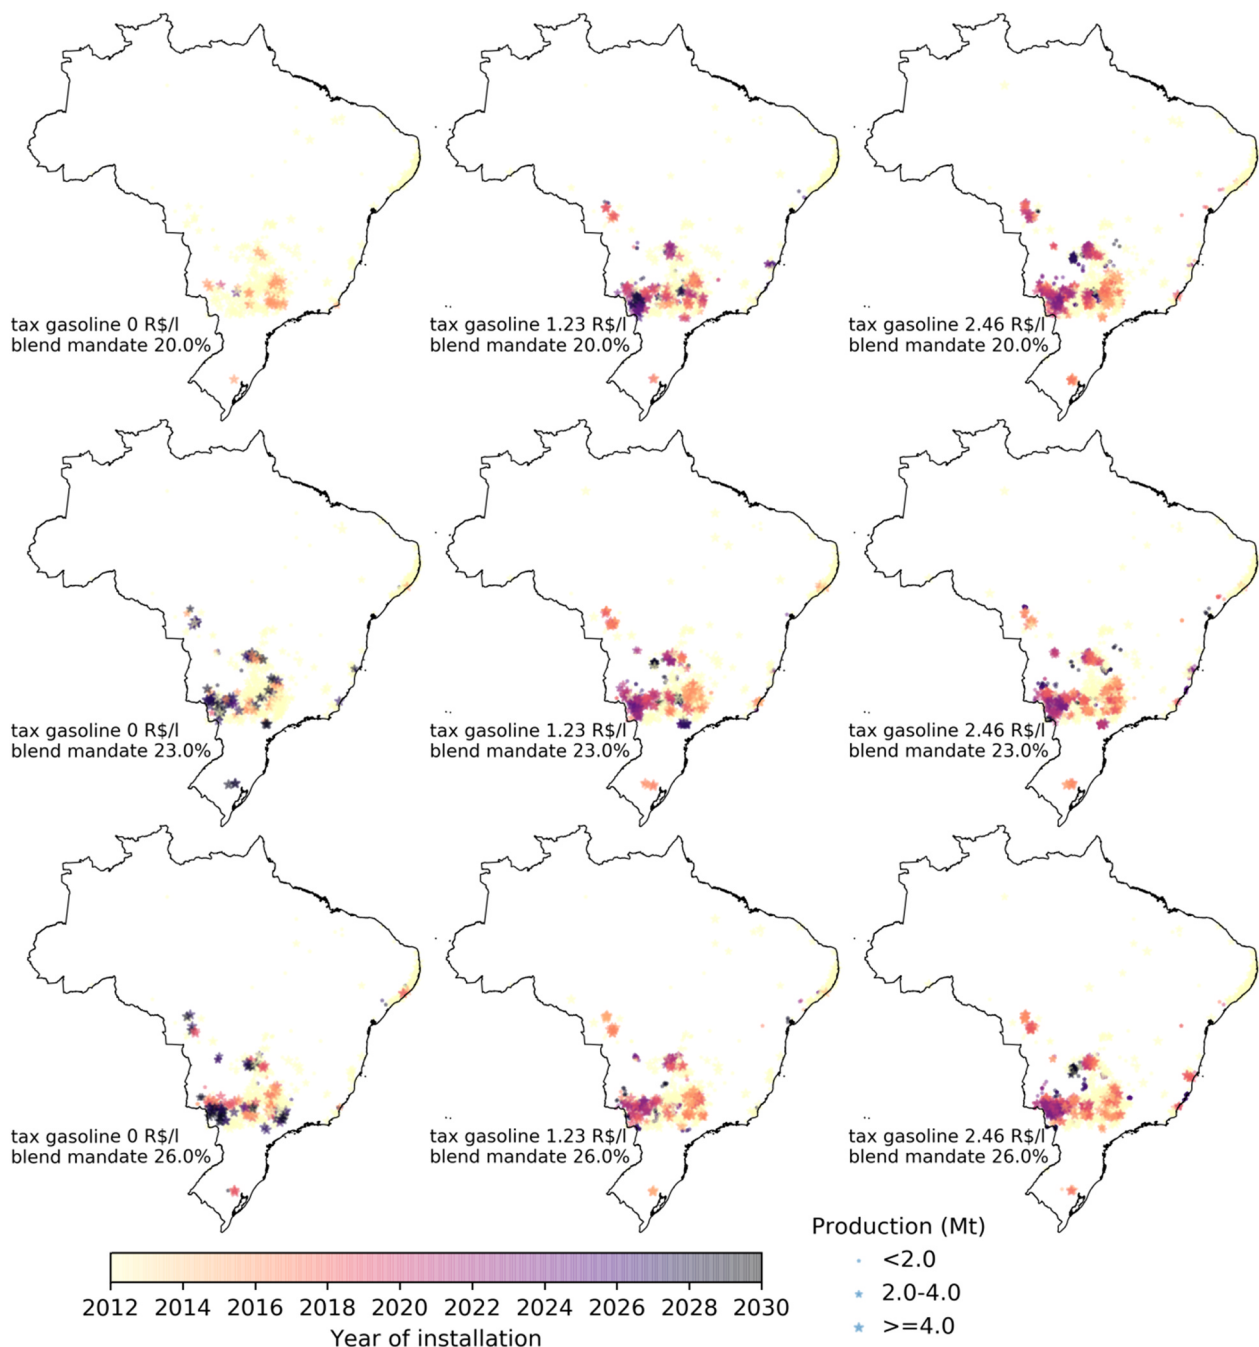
tax gasoline 0 R$/l
blend mandate 20.0%

tax gasoline 1.23 R$/l
blend mandate 20.0%

tax gasoline 2.46 R$/l
blend mandate 20.0%

tax gasoline 0 R$/l
blend mandate 23.0%

tax gasoline 1.23 R$/l
blend mandate 23.0%

tax gasoline 2.46 R$/l
blend mandate 23.0%

tax gasoline 0 R$/l
blend mandate 26.0%

tax gasoline 1.23 R$/l
blend mandate 26.0%

tax gasoline 2.46 R$/l
blend mandate 26.0%

2012 2014 2016 2018 2020 2022 2024 2026 2028 2030
Year of installation

Production (Mt)
<2.0
2.0-4.0
>=4.0